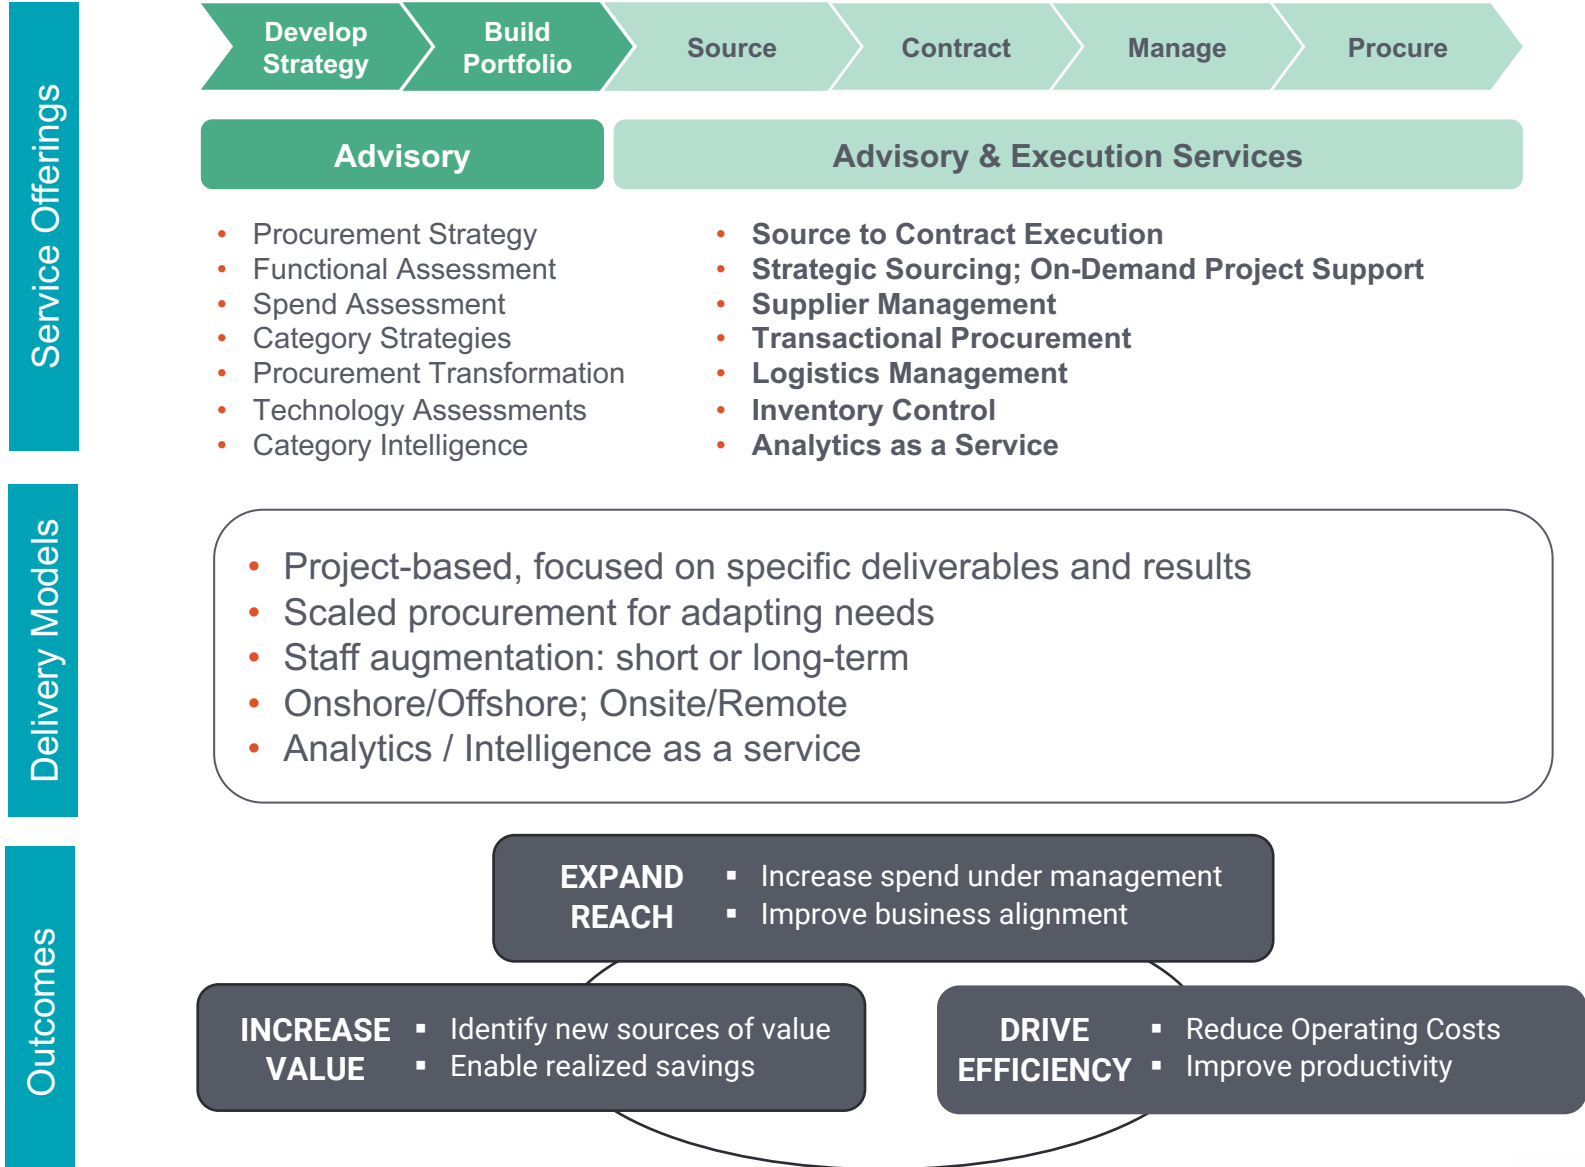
Service Offerings

Develop Strategy

Build Portfolio

Source

Contract

Manage

Procure

Advisory

Advisory & Execution Services

- Procurement Strategy
- Functional Assessment
- Spend Assessment
- Category Strategies
- Procurement Transformation
- Technology Assessments
- Category Intelligence

- Source to Contract Execution
- Strategic Sourcing; On-Demand Project Support
- Supplier Management
- Transactional Procurement
- Logistics Management
- Inventory Control
- Analytics as a Service

Delivery Models

- Project-based, focused on specific deliverables and results
- Scaled procurement for adapting needs
- Staff augmentation: short or long-term
- Onshore/Offshore; Onsite/Remote
- Analytics / Intelligence as a service

Outcomes

EXPAND REACH
- Increase spend under management
- Improve business alignment

INCREASE VALUE
- Identify new sources of value
- Enable realized savings

DRIVE EFFICIENCY
- Reduce Operating Costs
- Improve productivity